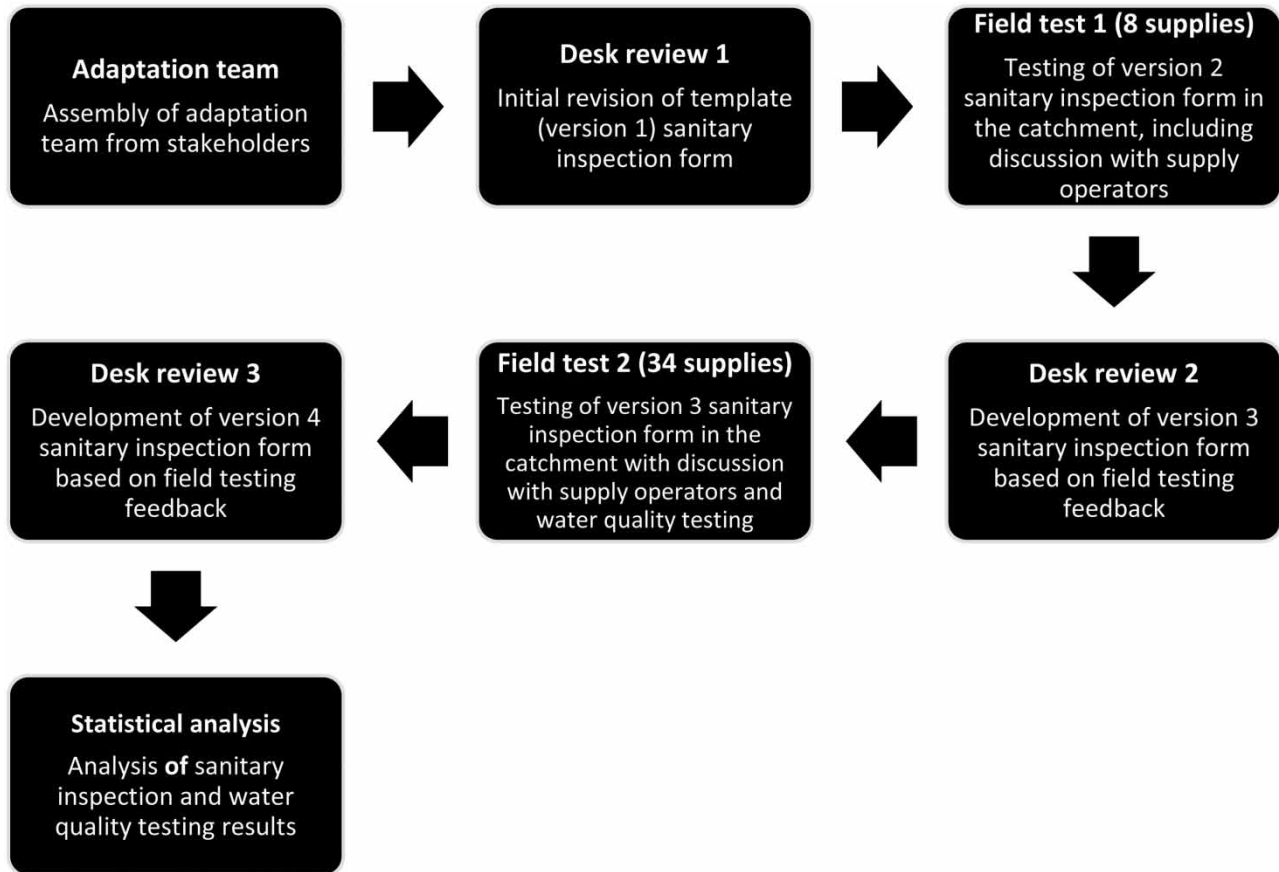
Adaptation team
Assembly of adaptation team from stakeholders

Desk review 1
Initial revision of template (version 1) sanitary inspection form

Field test 1 (8 supplies)
Testing of version 2 sanitary inspection form in the catchment, including discussion with supply operators

Desk review 2
Development of version 3 sanitary inspection form based on field testing feedback

Field test 2 (34 supplies)
Testing of version 3 sanitary inspection form in the catchment with discussion with supply operators and water quality testing

Desk review 3
Development of version 4 sanitary inspection form based on field testing feedback

Statistical analysis
Analysis of sanitary inspection and water quality testing results